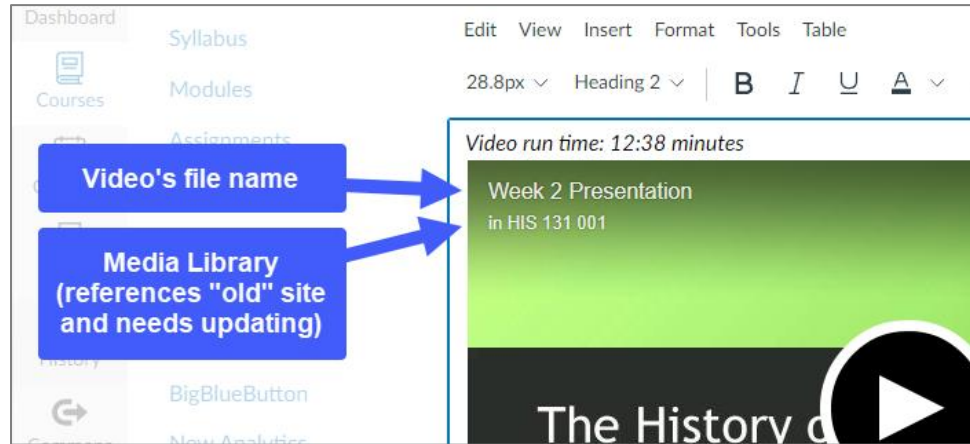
Dashboard

Courses

History

Syllabus

Modules

Assignments

BigBlueButton

Edit View Insert Format Tools Table

28.8px Heading 2 B I U A

Video run time: 12:38 minutes

Video's file name

Media Library (references "old" site and needs updating)

Week 2 Presentation

in HIS 131 001

The History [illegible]